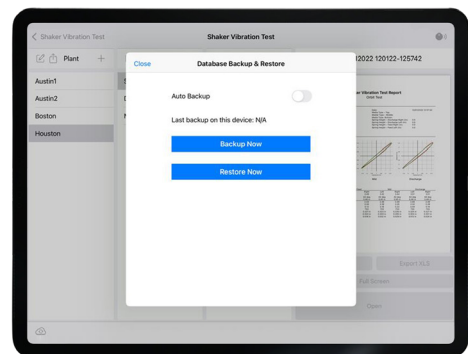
< Shaker Vibration Test

Shaker Vibration Test

Plant +

Austin1

Austin2

Boston

Houston

Close

Database Backup & Restore

Auto Backup

Last backup on this device: N/A

Backup Now

Restore Now

12022 120122-125742

Shaker Vibration Test Report

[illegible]

Export XLS

Full Screen

Open